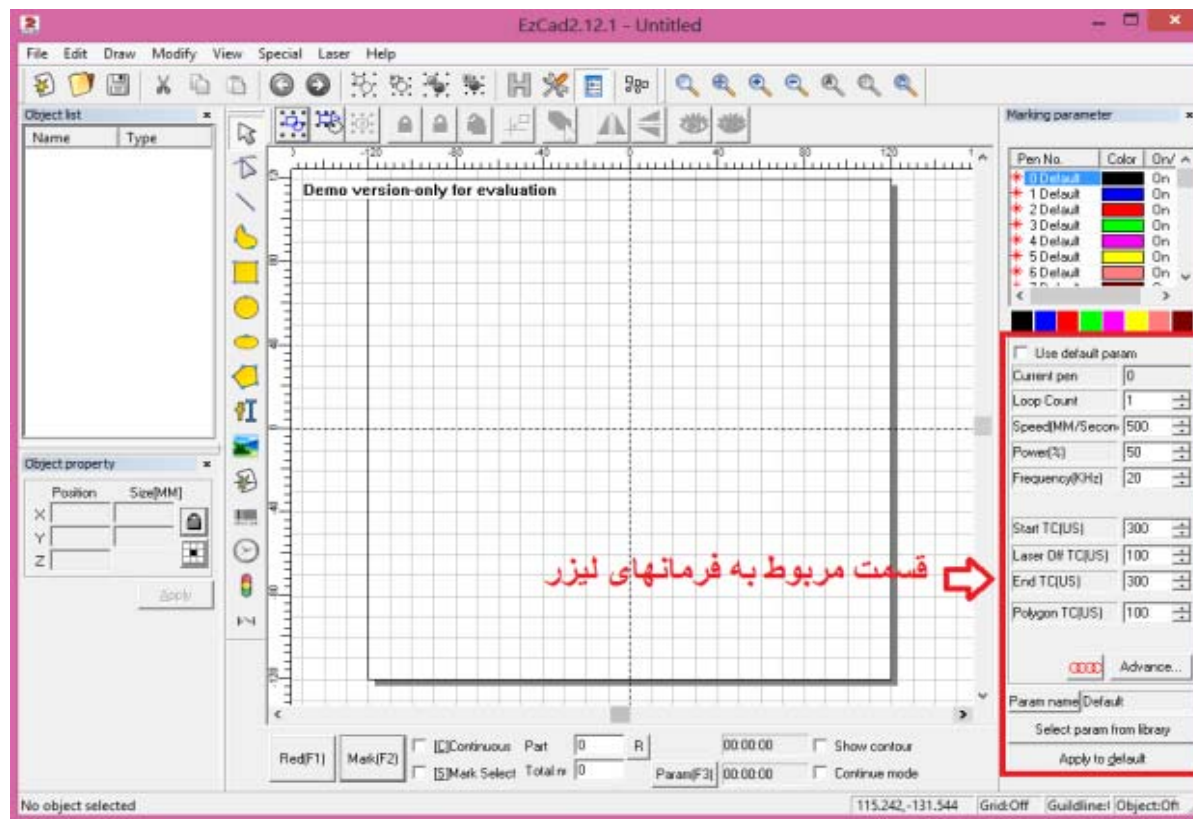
EzCad2.12.1 - Untitled

File Edit Draw Modify View Special Laser Help

Object list
Name Type

Object property
Position Size[MM]
X
Y
Z
Apply

-120 -80 -40 0 40 80 120

Demo version-only for evaluation

قسمت مربوط به فرمانهای لیزر

Marking parameter

| Pen No. | Color | On/ |
|---|---|---|
| 0 Default | | On |
| 1 Default | | On |
| 2 Default | | On |
| 3 Default | | On |
| 4 Default | | On |
| 5 Default | | On |
| 6 Default | | On |

Use default param
Current pen 0
Loop Count 1
Speed(MM/Secon 500.
Power(%) 50
Frequency(KHz) 20
Start TC(US) 300
Laser Off TC(US) 100
End TC(US) 300
Polygon TC(US) 100
Advance...
Param name Default
Select param from library
Apply to default

Red(F1) Mark(F2) [C]Continuous Part 0 R 00:00:00 Show contour
[S]Mark Select Total n 0 Param(F3) 00:00:00 Continue mode

No object selected 115.242,-131.544 Grid:Off Guildline:( Object:Off